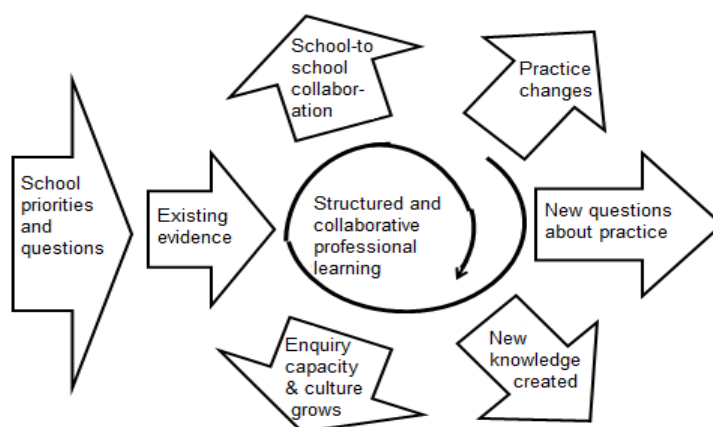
School priorities and questions

Existing evidence

School-to school collaboration

Structured and collaborative professional learning

Practice changes

New questions about practice

New knowledge created

Enquiry capacity & culture grows